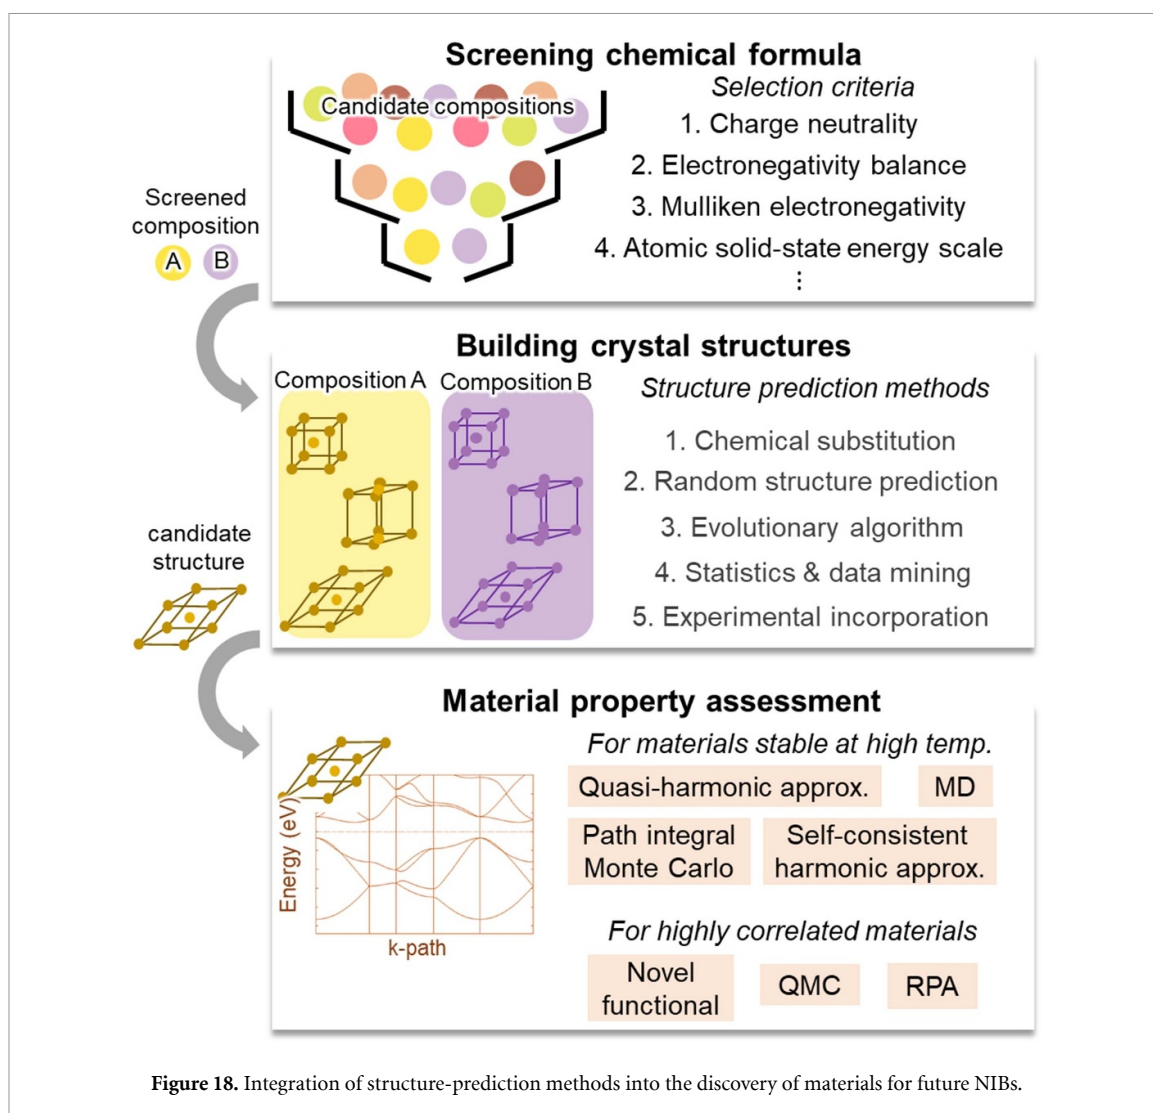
Screening chemical formula

Candidate compositions

Selection criteria
1. Charge neutrality
2. Electronegativity balance
3. Mulliken electronegativity
4. Atomic solid-state energy scale
⋮

Screened composition
A B

Building crystal structures

Composition A Composition B

Structure prediction methods
1. Chemical substitution
2. Random structure prediction
3. Evolutionary algorithm
4. Statistics & data mining
5. Experimental incorporation

candidate structure

Material property assessment

Energy (eV)
k-path

For materials stable at high temp.
Quasi-harmonic approx.
MD
Path integral Monte Carlo
Self-consistent harmonic approx.

For highly correlated materials
Novel functional
QMC
RPA

Figure 18. Integration of structure-prediction methods into the discovery of materials for future NIBs.